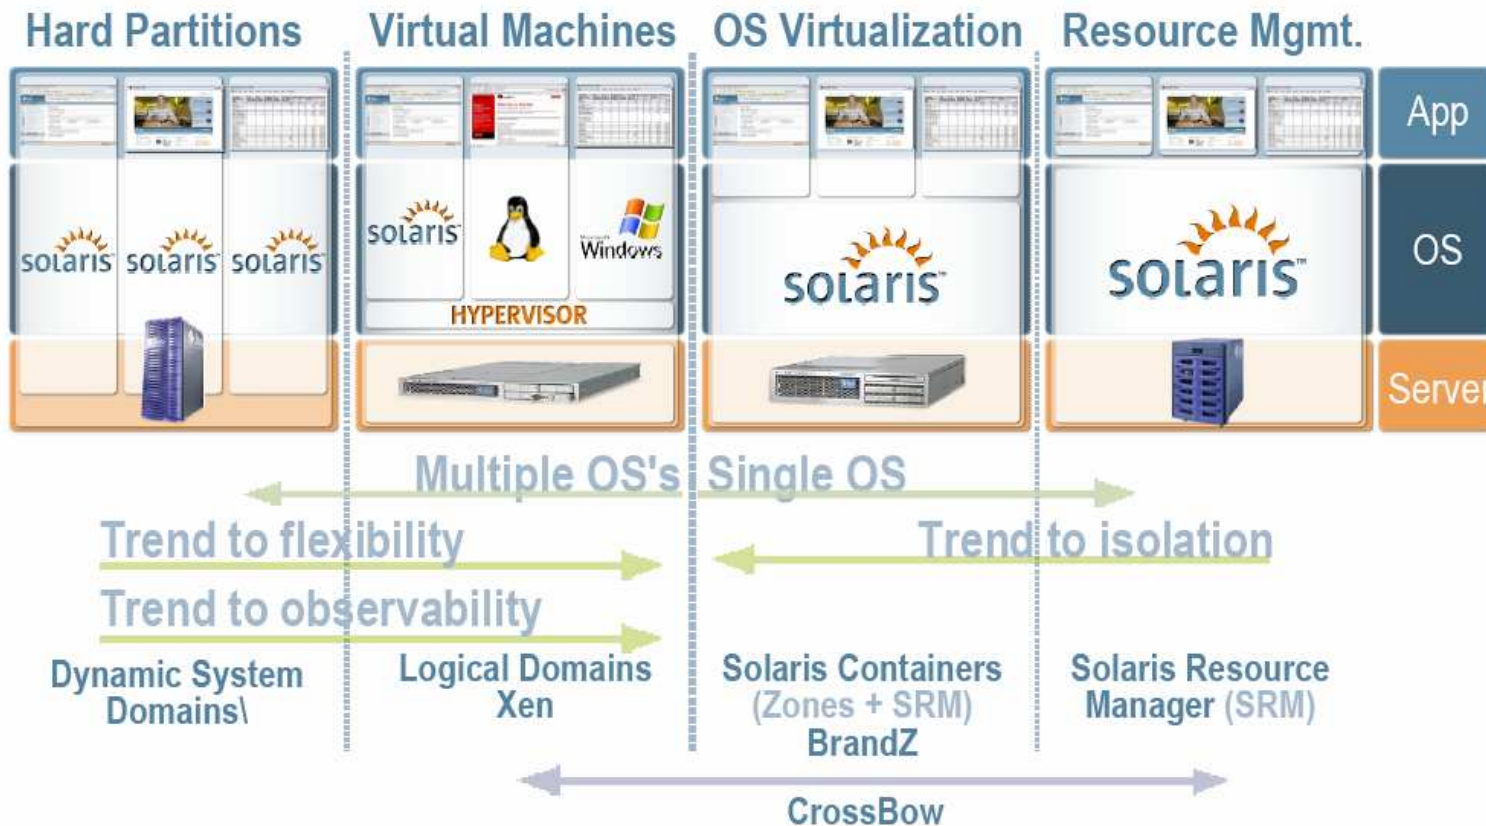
Hard Partitions | Virtual Machines | OS Virtualization | Resource Mgmt.

App

OS

Server

solaris solaris solaris

solaris Windows

HYPERVISOR

solaris

solaris

Multiple OS's | Single OS

Trend to flexibility

Trend to isolation

Trend to observability

Dynamic System Domains\

Logical Domains Xen

Solaris Containers (Zones + SRM) BrandZ

Solaris Resource Manager (SRM)

CrossBow